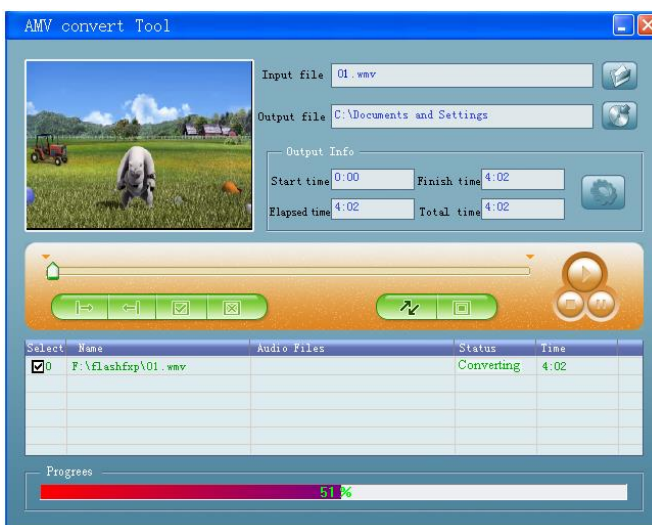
AMV convert Tool

Input file 01.wmv

Output file C:\Documents and Settings

Output Info

Start time 0:00

Finish time 4:02

Elapsed time 4:02

Total time 4:02

| Select | Name | Audio Files | Status | Time |
|---|---|---|---|---|
| 0 | F:\flashfxp\01.wmv | | Converting | 4:02 |

Progress

51%